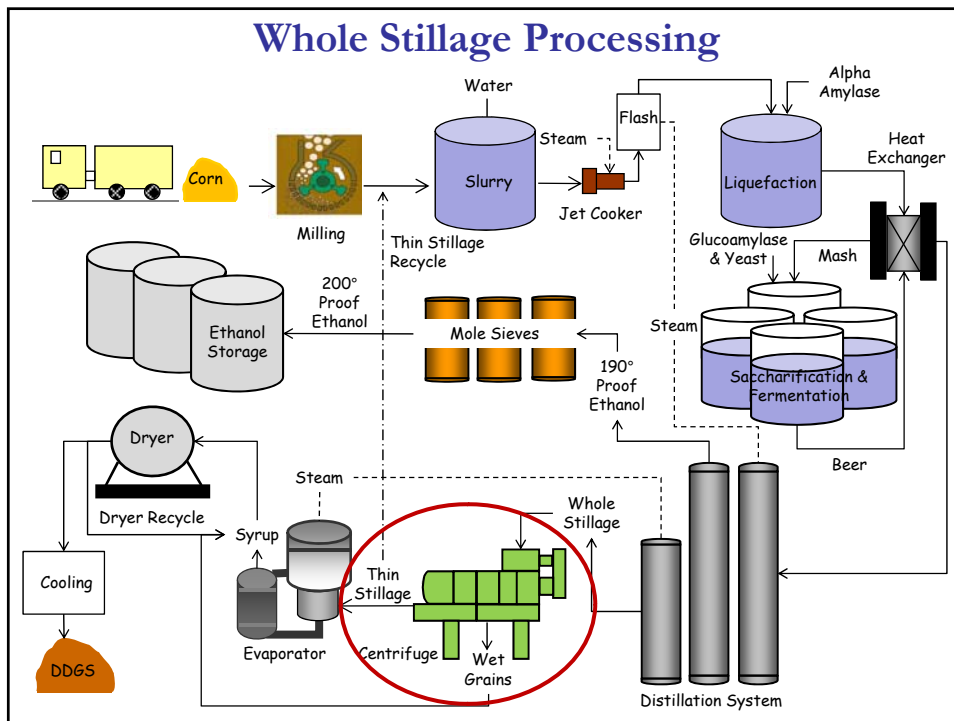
Whole Stillage Processing

Corn

Milling

Water

Slurry

Steam

Jet Cooker

Flash

Alpha Amylase

Liquefaction

Heat Exchanger

Thin Stillage Recycle

Glucoamylase & Yeast

Mash

200° Proof Ethanol

Ethanol Storage

Mole Sieves

Steam

190° Proof Ethanol

Saccharification & Fermentation

Beer

Dryer

Dryer Recycle

Steam

Syrup

Whole Stillage

Thin Stillage

Cooling

Evaporator

Centrifuge

Wet Grains

DDGS

Distillation System